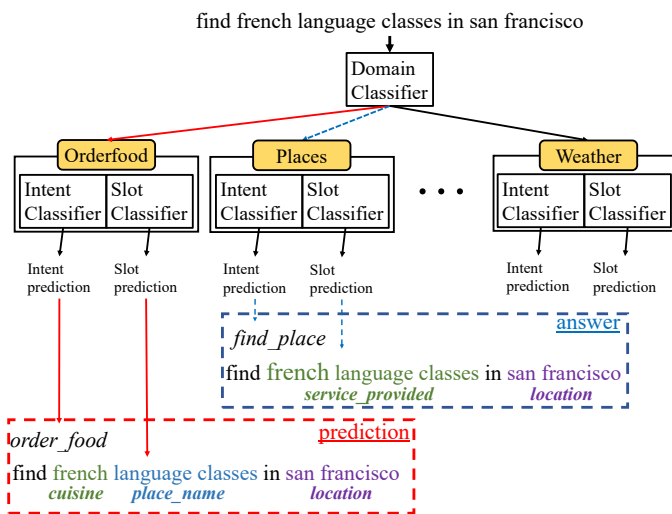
find french language classes in san francisco

Domain Classifier

Orderfood

Intent Classifier

Slot Classifier

Intent prediction

Slot prediction

Places

Intent Classifier

Slot Classifier

Intent prediction

Slot prediction

• • •

Weather

Intent Classifier

Slot Classifier

Intent prediction

Slot prediction

answer

find_place

find french language classes in san francisco

service_provided

location

prediction

order_food

find french language classes in san francisco

cuisine

place_name

location